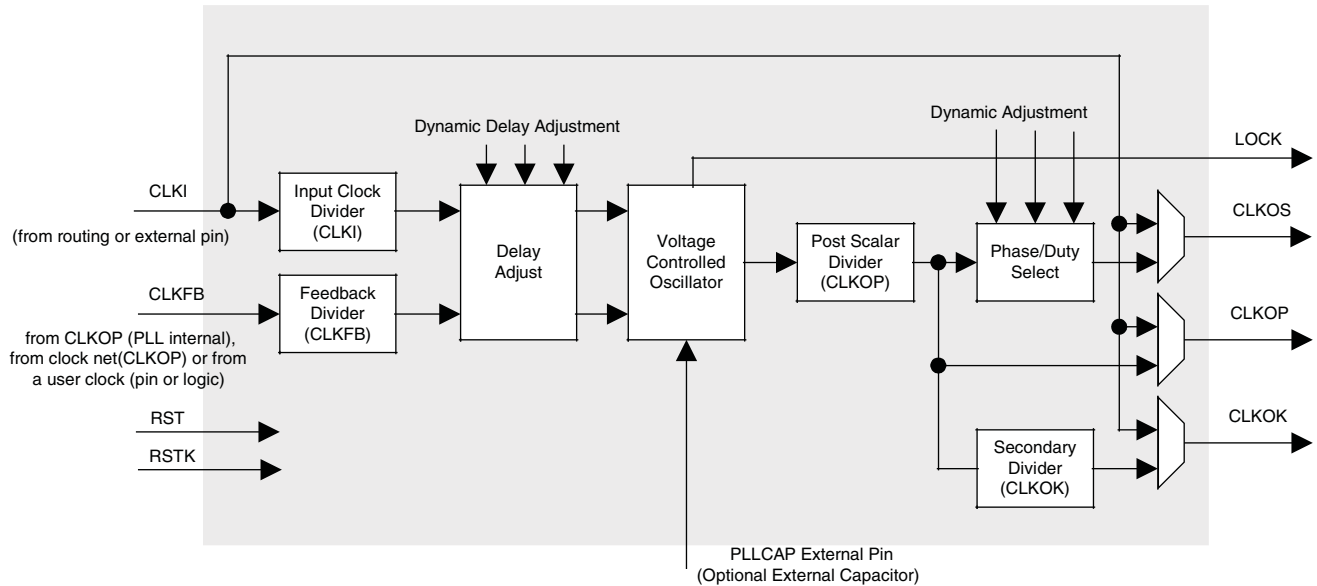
Dynamic Delay Adjustment

Dynamic Adjustment

LOCK

CLKI

(from routing or external pin)

Input Clock Divider (CLKI)

Delay Adjust

Voltage Controlled Oscillator

Post Scalar Divider (CLKOP)

Phase/Duty Select

CLKOS

CLKFB

from CLKOP (PLL internal), from clock net(CLKOP) or from a user clock (pin or logic)

Feedback Divider (CLKFB)

CLKOP

RST

RSTK

CLKOK

Secondary Divider (CLKOK)

PLLCAP External Pin (Optional External Capacitor)